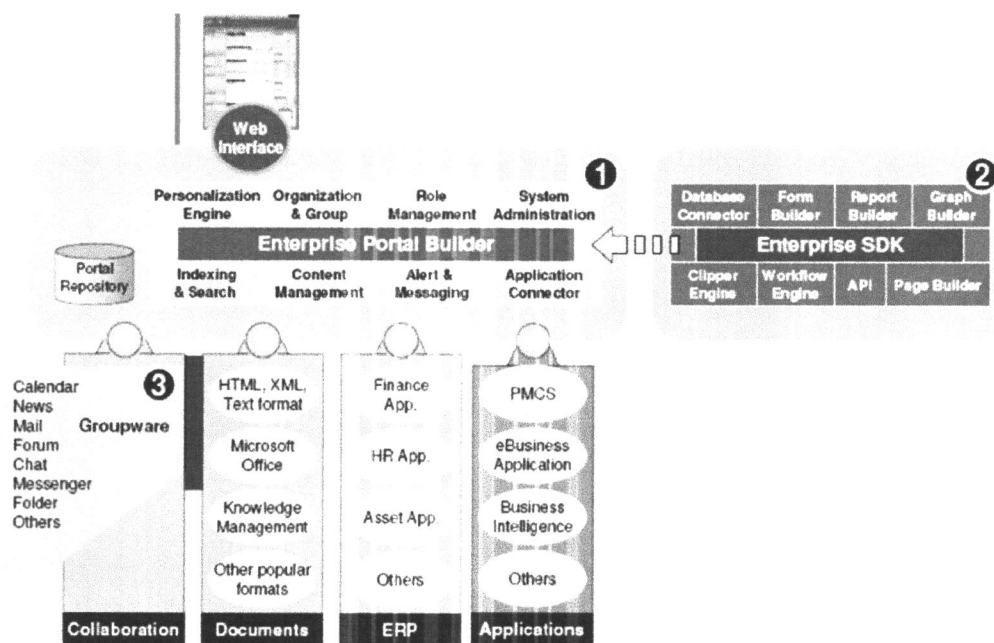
Web Interface

❶

Personalization Engine
Organization & Group
Role Management
System Administration

Enterprise Portal Builder

Portal Repository

Indexing & Search
Content Management
Alert & Messaging
Application Connector

❷

Database Connector
Form Builder
Report Builder
Graph Builder

Enterprise SDK

Clipper Engine
Workflow Engine
API
Page Builder

❸

Calendar
News
Mail
Forum
Chat
Messenger
Folder
Others

Groupware

HTML, XML, Text format
Microsoft Office
Knowledge Management
Other popular formats

Finance App.
HR App.
Asset App.
Others

PMCS
eBusiness Application
Business Intelligence
Others

Collaboration
Documents
ERP
Applications